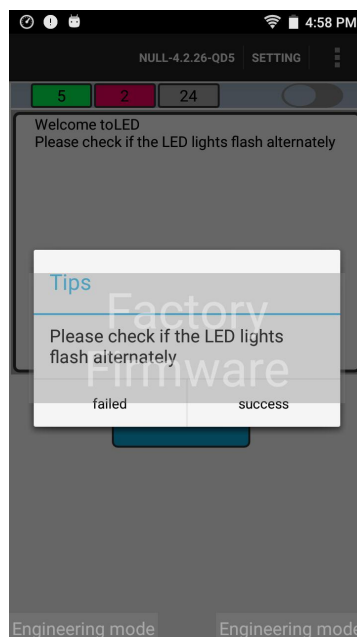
4:58 PM

NULL-4.2.26-QD5 SETTING

5
2
24

Welcome toLED
Please check if the LED lights flash alternately

Tips

Factory Firmware

Please check if the LED lights flash alternately

failed
success

Engineering mode
Engineering mode